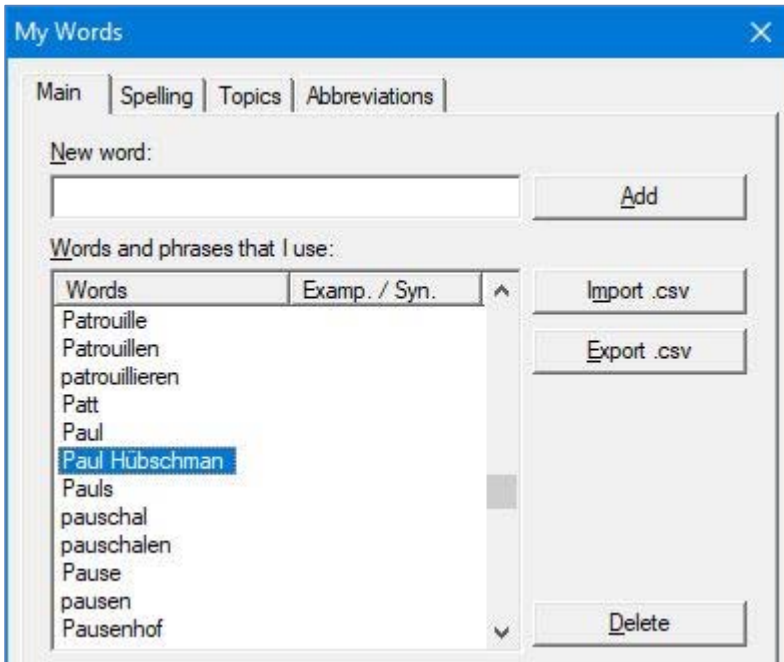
My Words

Main | Spelling | Topics | Abbreviations

New word:

Add

Words and phrases that I use:

| Words | Examp. / Syn. |
|---|---|
| Patrouille | |
| Patrouillen | |
| patrouillieren | |
| Patt | |
| Paul | |
| Paul Hübschman | |
| Pauls | |
| pauschal | |
| pauschalen | |
| Pause | |
| pausen | |
| Pausenhof | |

Import .csv

Export .csv

Delete